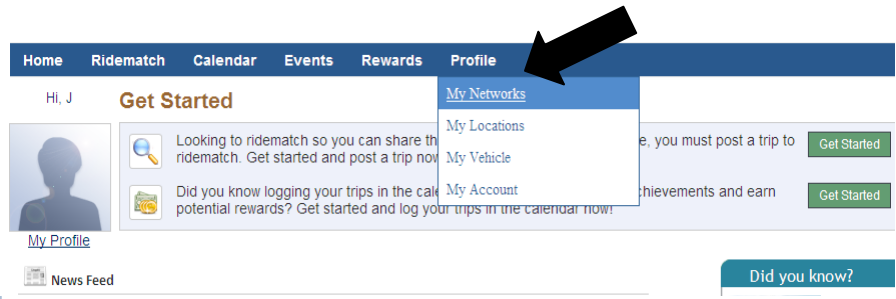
Home Ridematch Calendar Events Rewards Profile

My Networks
My Locations
My Vehicle
My Account

Hi, J

Get Started

Looking to ridematch so you can share th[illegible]e, you must post a trip to ridematch. Get started and post a trip now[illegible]

Get Started

Did you know logging your trips in the cale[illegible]chievements and earn potential rewards? Get started and log your trips in the calendar now!

Get Started

My Profile

News Feed

Did you know?